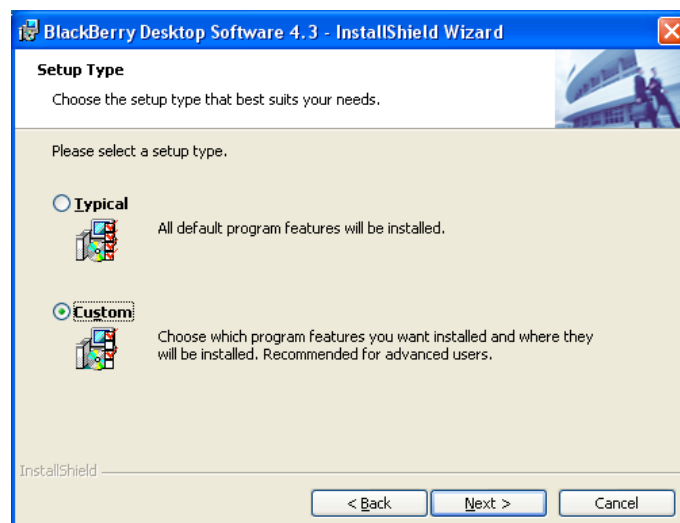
BlackBerry Desktop Software 4.3 - InstallShield Wizard

Setup Type

Choose the setup type that best suits your needs.

Please select a setup type.

Typical

All default program features will be installed.

Custom

Choose which program features you want installed and where they will be installed. Recommended for advanced users.

InstallShield

< Back

Next >

Cancel